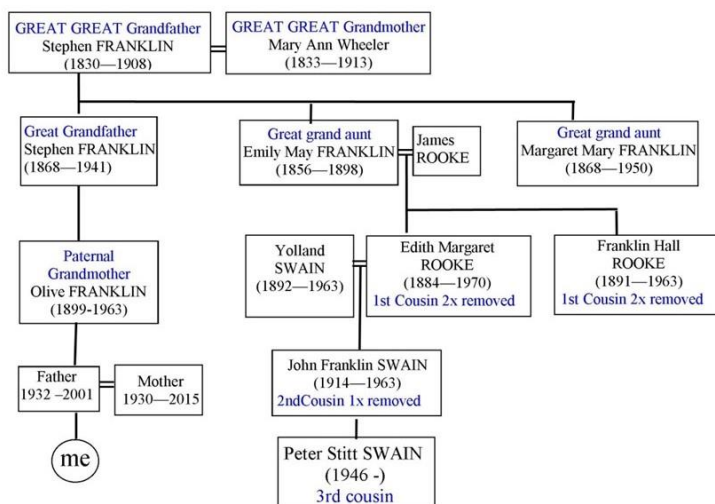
GREAT GREAT Grandfather
Stephen FRANKLIN
(1830—1908)

GREAT GREAT Grandmother
Mary Ann Wheeler
(1833—1913)

Great Grandfather
Stephen FRANKLIN
(1868—1941)

Great grand aunt
Emily May FRANKLIN
(1856—1898)

James
ROOKE

Great grand aunt
Margaret Mary FRANKLIN
(1868—1950)

Paternal
Grandmother
Olive FRANKLIN
(1899-1963)

Yolland
SWAIN
(1892—1963)

Edith Margaret
ROOKE
(1884—1970)
1st Cousin 2x removed

Franklin Hall
ROOKE
(1891—1963)
1st Cousin 2x removed

Father
1932 –2001

Mother
1930—2015

John Franklin SWAIN
(1914—1963)
2ndCousin 1x removed

me

Peter Stitt SWAIN
(1946 -)
3rd cousin